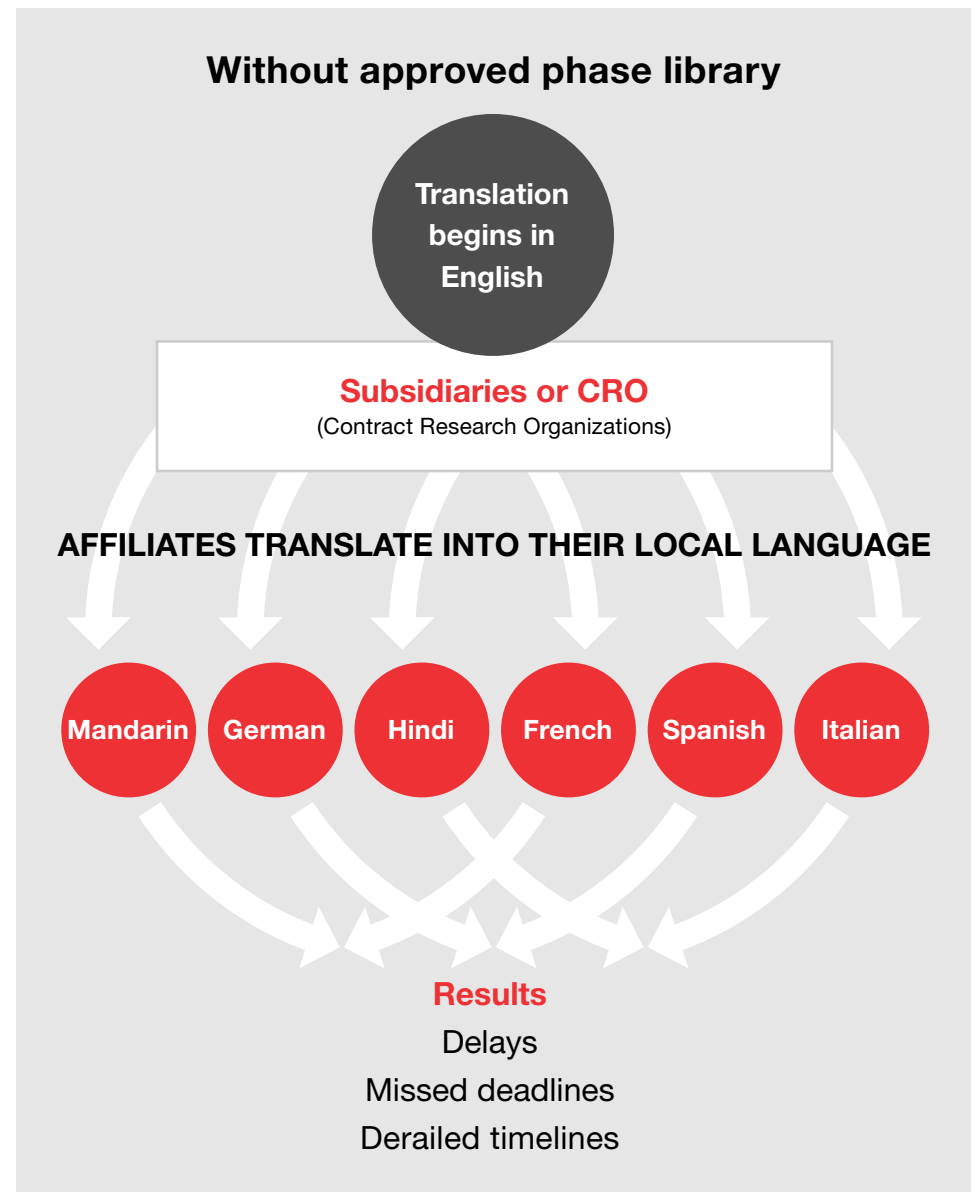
Without approved phase library

Translation begins in English

Subsidiaries or CRO
(Contract Research Organizations)

AFFILIATES TRANSLATE INTO THEIR LOCAL LANGUAGE

Mandarin

German

Hindi

French

Spanish

Italian

Results
Delays
Missed deadlines
Derailed timelines